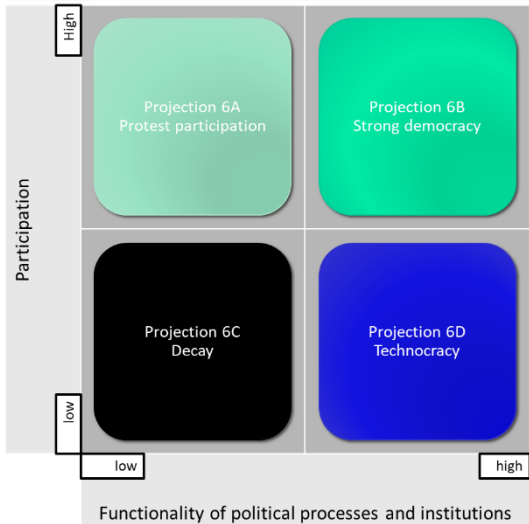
High

Participation

low

Projection 6A
Protest participation

Projection 6B
Strong democracy

Projection 6C
Decay

Projection 6D
Technocracy

low

high

Functionality of political processes and institutions